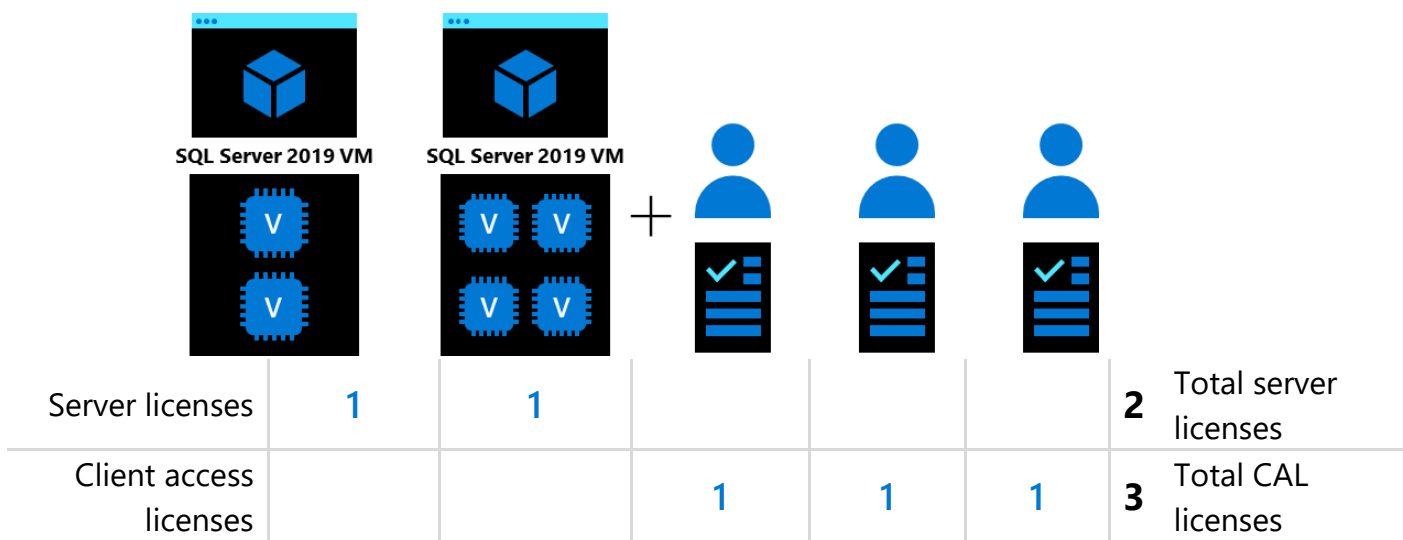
SQL Server 2019 VM

V V

SQL Server 2019 VM

V V V V

+

| | | | | | | |
|---|---|---|---|---|---|---|
| Server licenses | 1 | 1 | | | | **2** Total server licenses |
| Client access licenses | | | 1 | 1 | 1 | **3** Total CAL licenses |